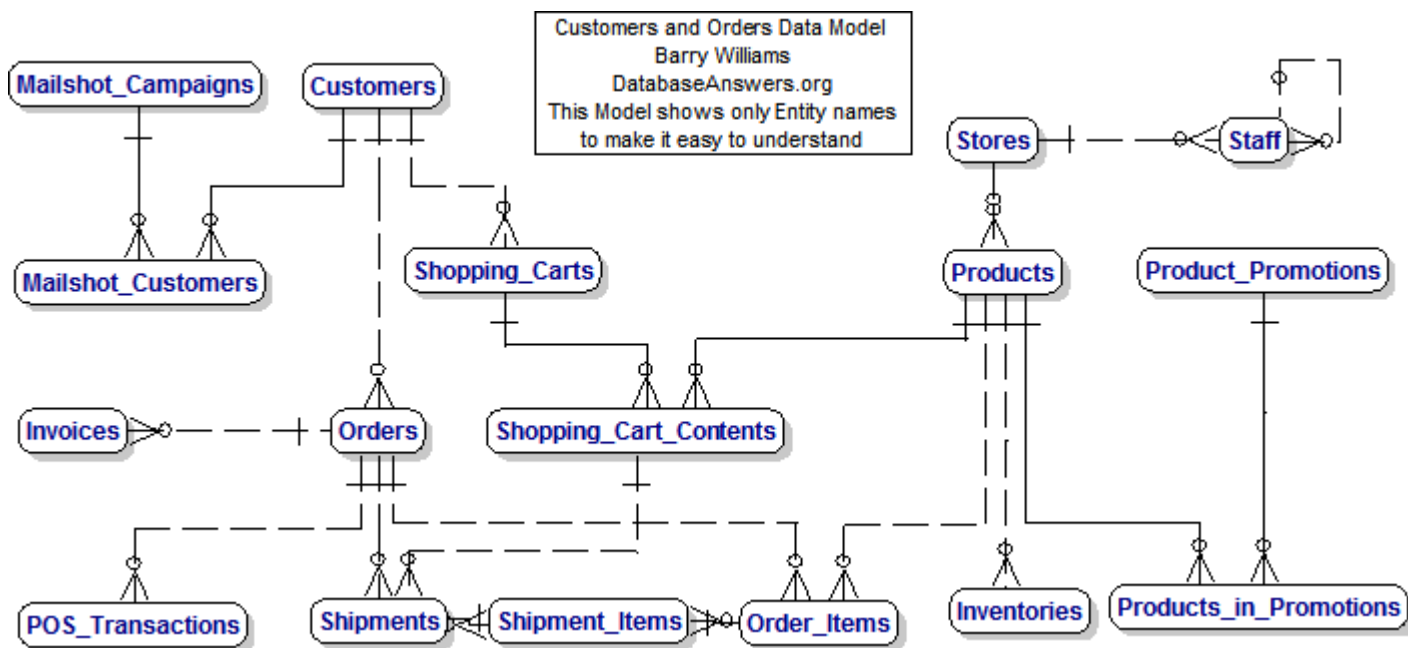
Customers and Orders Data Model
Barry Williams
DatabaseAnswers.org
This Model shows only Entity names to make it easy to understand

Mailshot_Campaigns

Customers

Stores

Staff

Mailshot_Customers

Shopping_Carts

Products

Product_Promotions

Invoices

Orders

Shopping_Cart_Contents

POS_Transactions

Shipments

Shipment_Items

Order_Items

Inventories

Products_in_Promotions